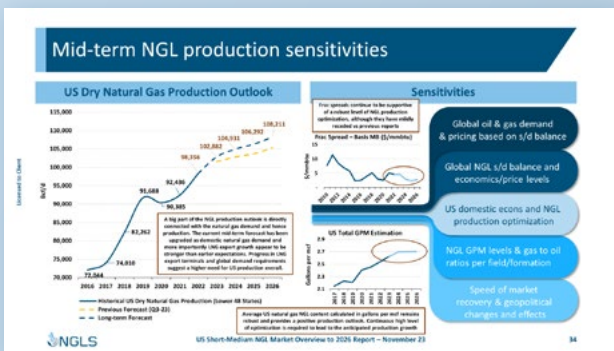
Mid-term NGL production sensitivities

US Dry Natural Gas Production Outlook

Licensed to Client

115,000
110,000
105,000
100,000
95,000
90,000
85,000
80,000
75,000
70,000

Bcf/d

72,044
74,810
82,262
91,688
90,985
92,436
98,356
102,662
104,931
106,392
108,213

2016 2017 2018 2019 2020 2021 2022 2023 2024 2025 2026

A big part of the NGL production outlook is directly connected with the natural gas demand and hence production. The current mid-term forecast has been upgraded as domestic natural gas demand and more importantly LNG export growth appear to be stronger than earlier expectations. Progress in LNG export terminals and global demand requirements suggest a higher need for US production overall.

Historical US Dry Natural Gas Production (Lower 48 States)
Previous Forecast (Q3-22)
Long-term Forecast

Average US natural gas NGL content calculated in gallons per mcf remains robust and provides a positive production outlook. Continuous high level of optimization is required to lead to the anticipated production growth

Sensitivities

Frac spreads continue to be supportive of a robust level of NGL production optimization, although they have mildly receded vs previous reports

Frac Spread – Basis MB ($/mmbtu)
15
10
5
0
$/mmbtu

US Total GPM Estimation
2.9
2.7
2.5
2.3
2.1
Gallons per mcf

Global oil & gas demand & pricing based on s/d balance

Global NGL s/d balance and economics/price levels

US domestic econs and NGL production optimization

NGL GPM levels & gas to oil ratios per field/formation

Speed of market recovery & geopolitical changes and effects

NGLS

US Short-Medium NGL Market Overview to 2026 Report – November 23

34